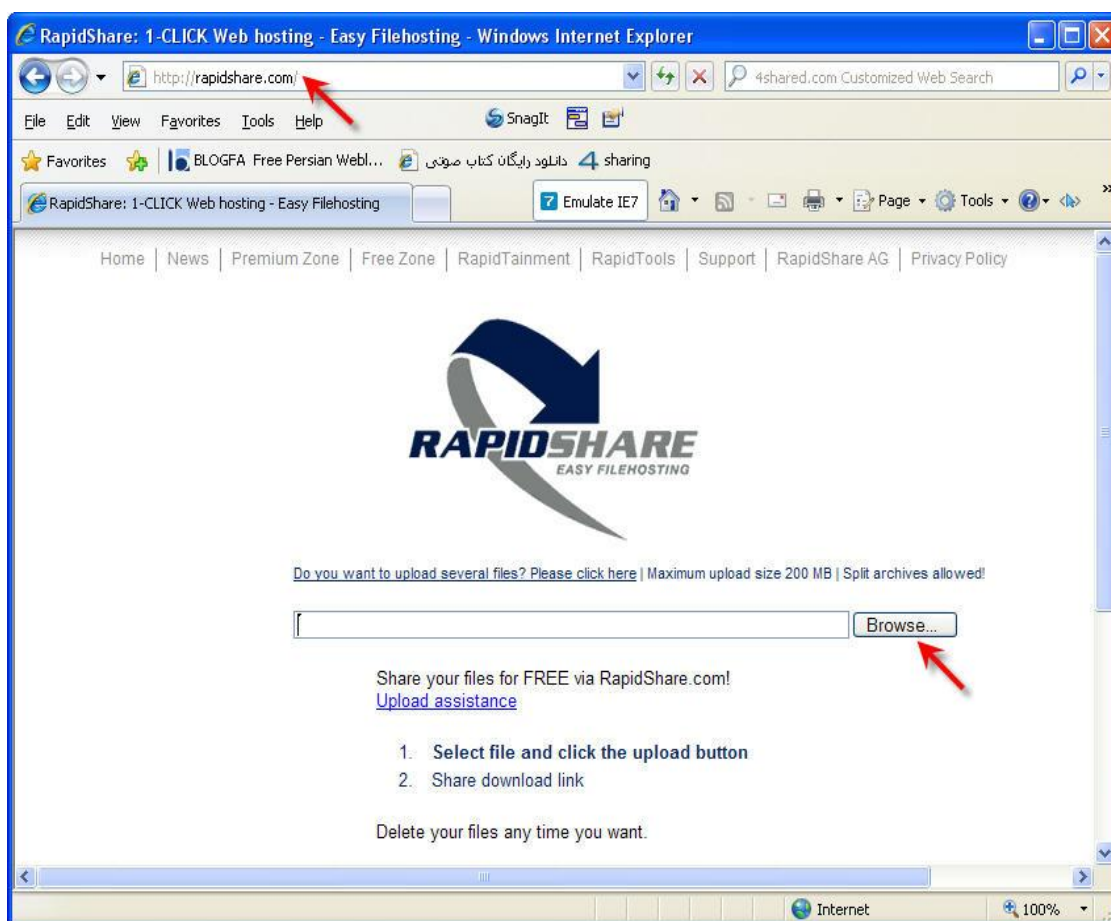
RapidShare: 1-CLICK Web hosting - Easy Filehosting - Windows Internet Explorer

http://rapidshare.com/

4shared.com Customized Web Search

File Edit View Favorites Tools Help

SnagIt

Favorites BLOGFA Free Persian Webl... دانلود رایگان کتاب صوتی sharing

RapidShare: 1-CLICK Web hosting - Easy Filehosting

Emulate IE7 Page Tools

Home | News | Premium Zone | Free Zone | RapidTainment | RapidTools | Support | RapidShare AG | Privacy Policy

RAPIDSHARE
EASY FILEHOSTING

Do you want to upload several files? Please click here | Maximum upload size 200 MB | Split archives allowed!

Browse...

Share your files for FREE via RapidShare.com!
Upload assistance

1. Select file and click the upload button
2. Share download link

Delete your files any time you want.

Internet 100%